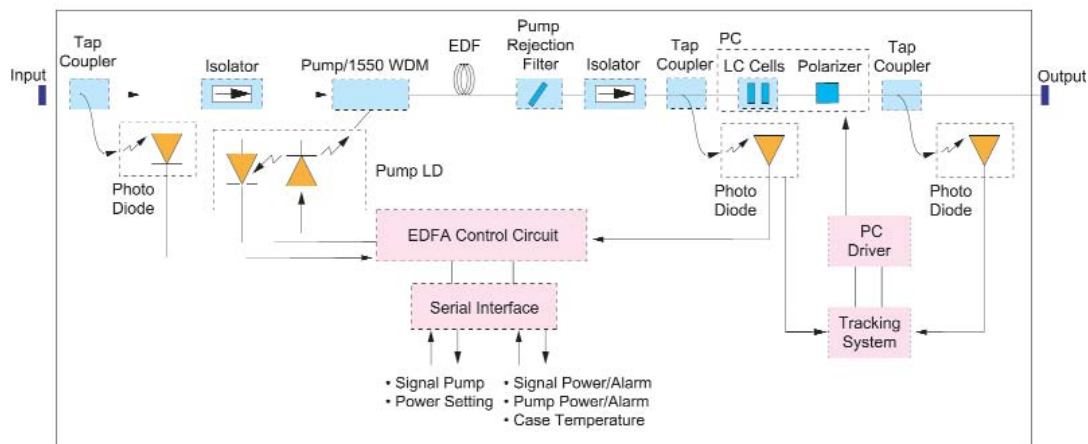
Input
Tap Coupler
Isolator
Pump/1550 WDM
EDF
Pump Rejection Filter
Isolator
Tap Coupler
PC
LC Cells
Polarizer
Tap Coupler
Output
Photo Diode
Pump LD
Photo Diode
Photo Diode
EDFA Control Circuit
PC Driver
Serial Interface
Tracking System
• Signal Pump
• Power Setting
• Signal Power/Alarm
• Pump Power/Alarm
• Case Temperature